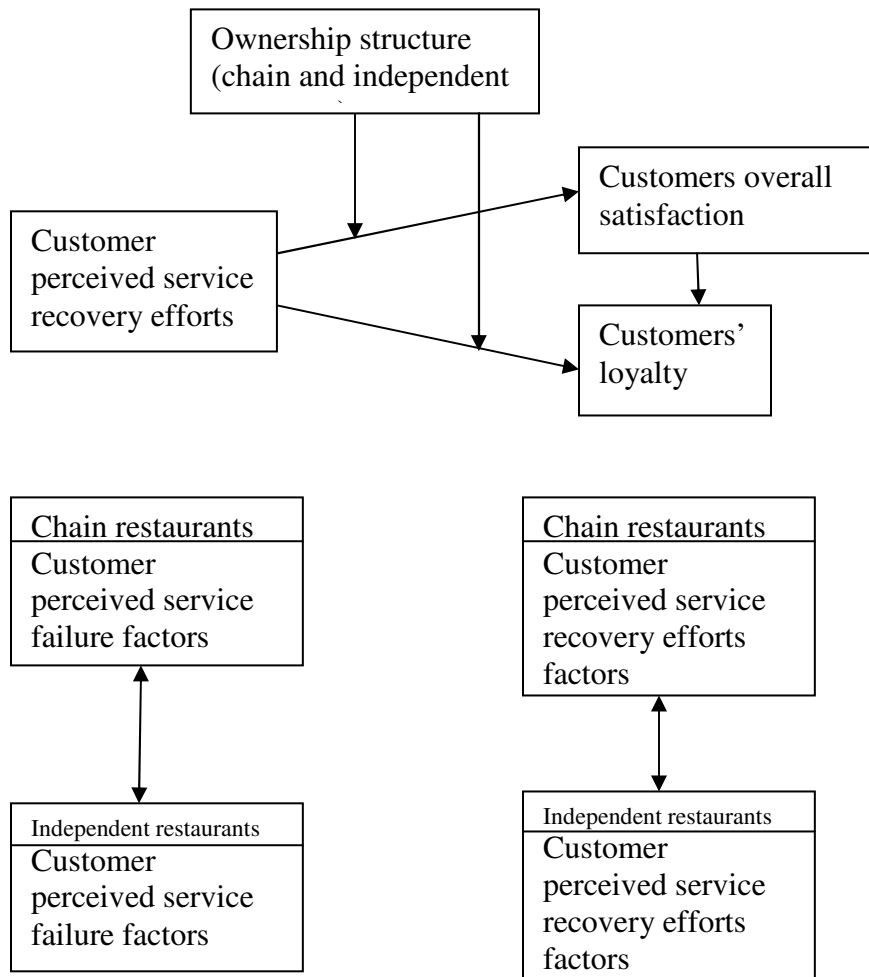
Ownership structure (chain and independent

Customer perceived service recovery efforts

Customers overall satisfaction

Customers' loyalty

Chain restaurants
Customer perceived service failure factors

Independent restaurants
Customer perceived service failure factors

Chain restaurants
Customer perceived service recovery efforts factors

Independent restaurants
Customer perceived service recovery efforts factors